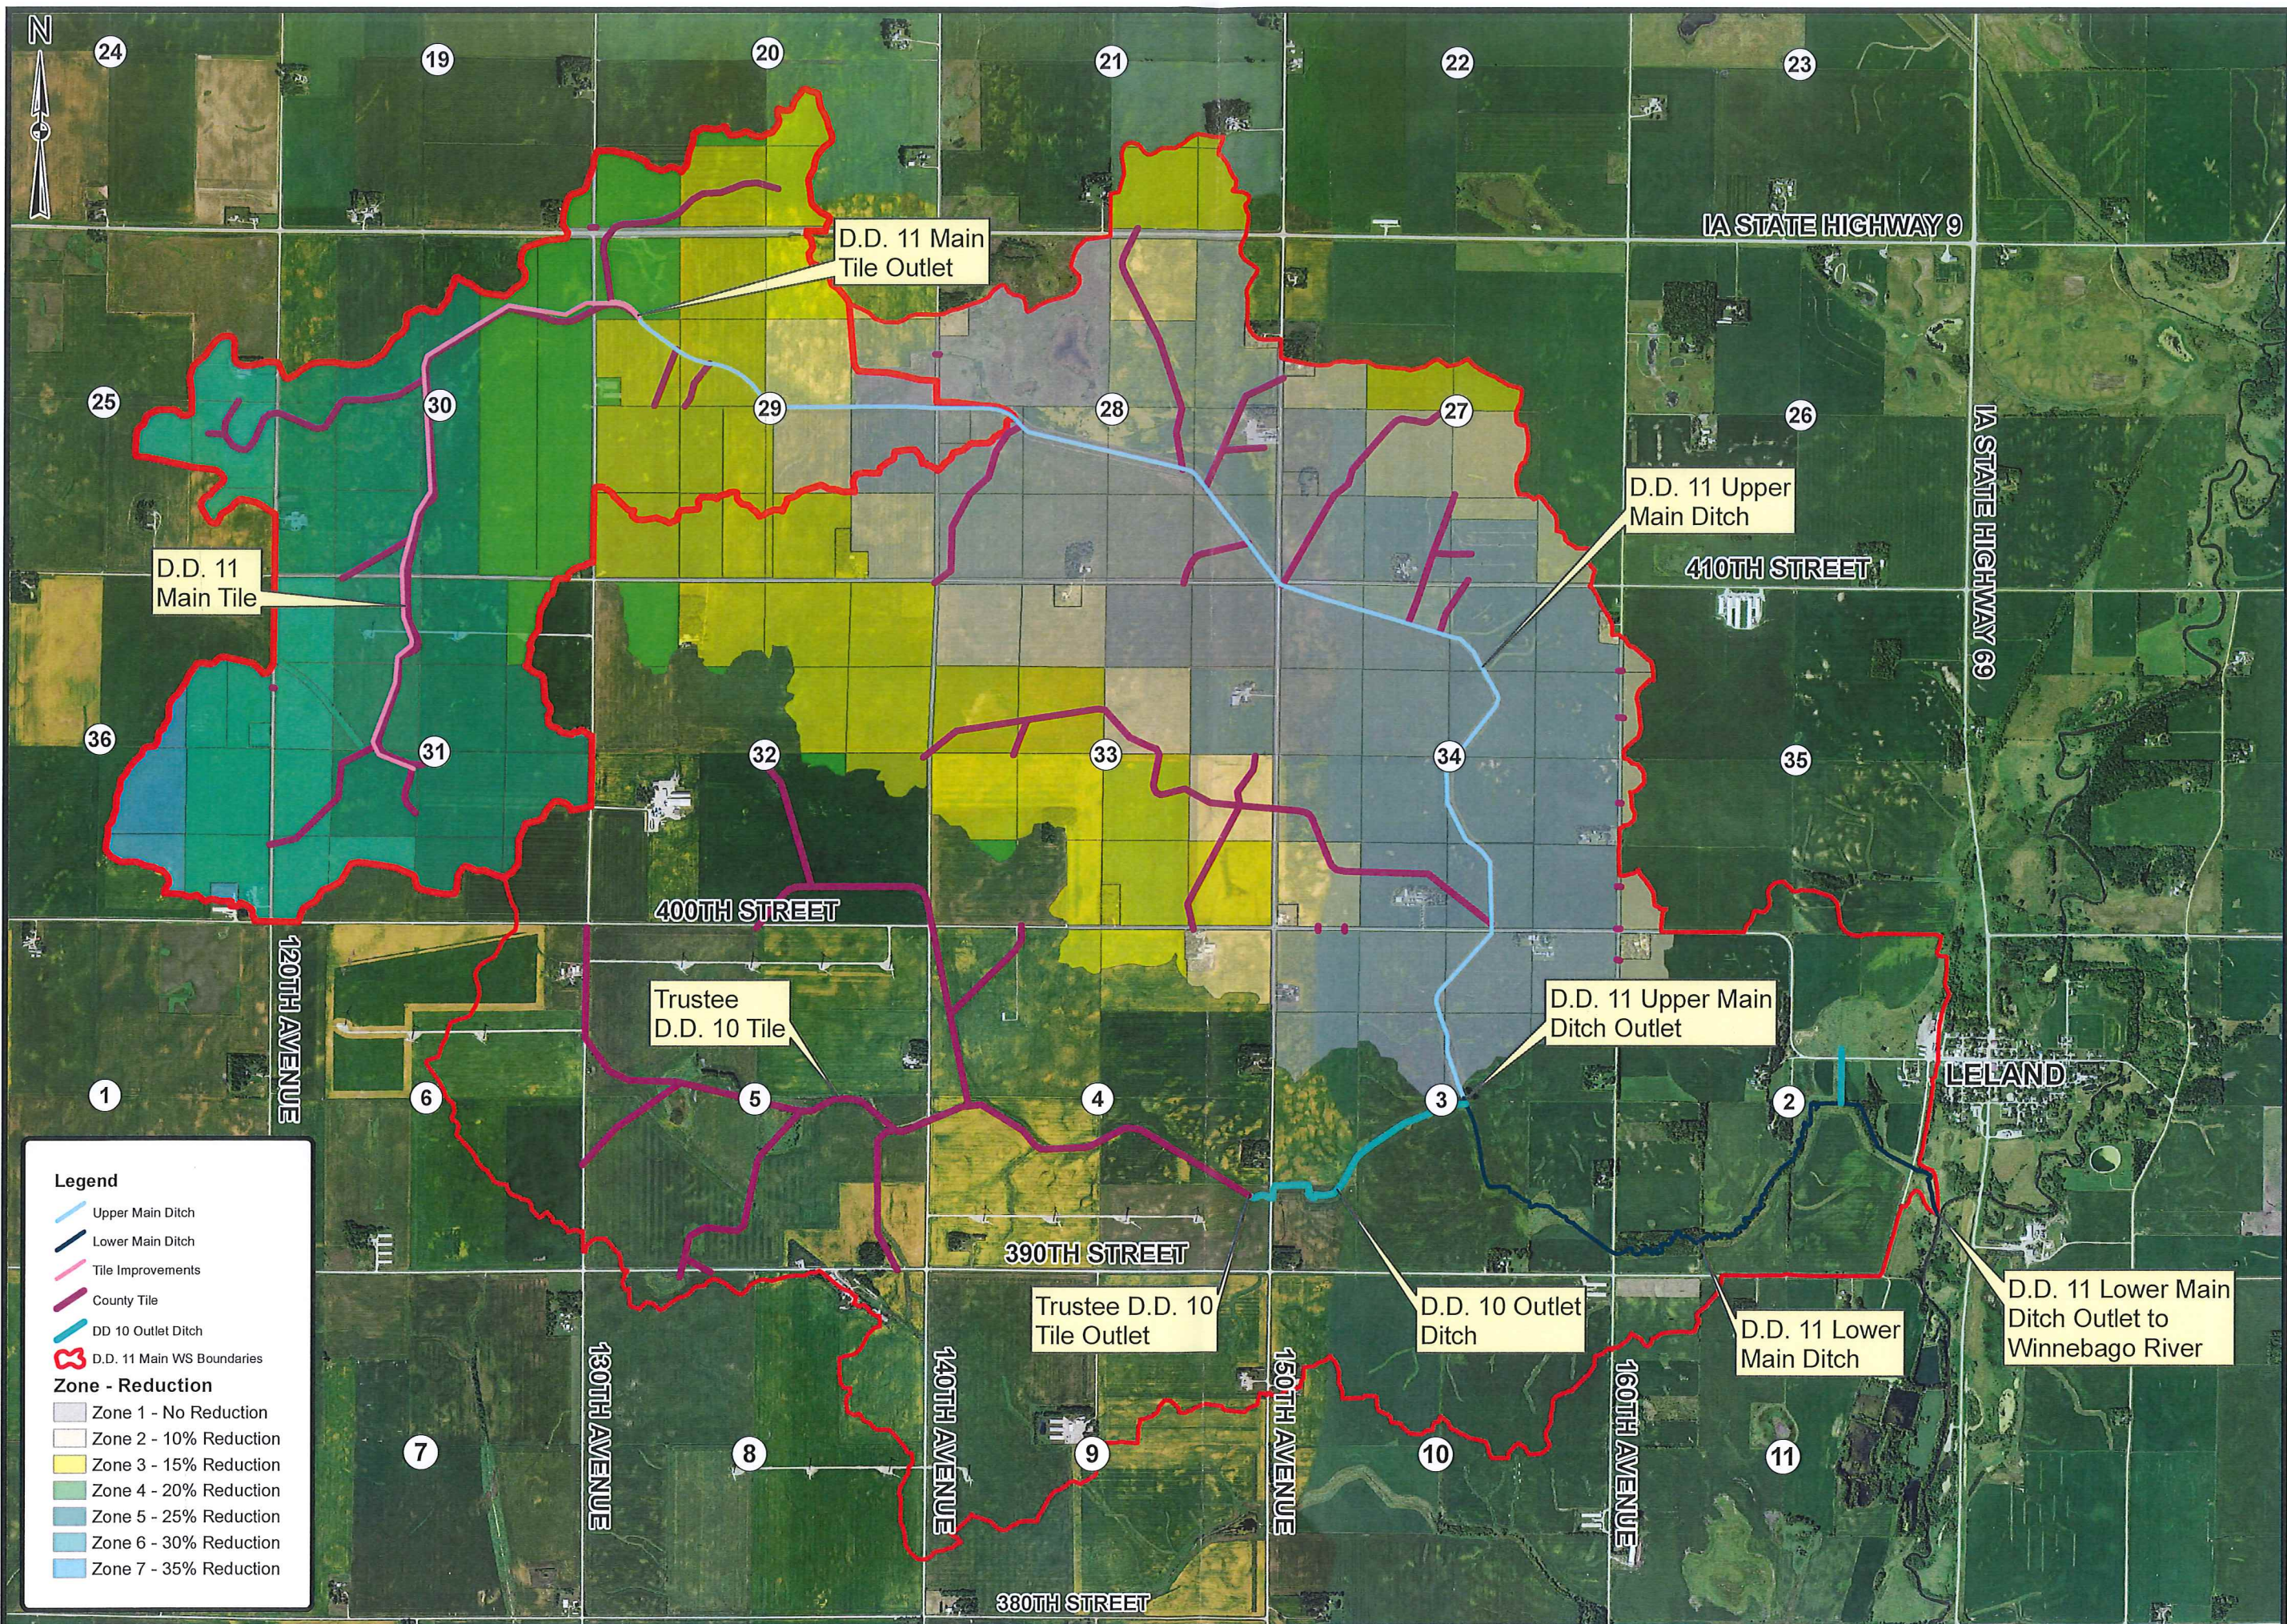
N

24 19 20 21 22 23

D.D. 11 Main Tile Outlet

IA STATE HIGHWAY 9

25 30 29 28 27 26

D.D. 11 Upper Main Ditch

IA STATE HIGHWAY 69

D.D. 11 Main Tile

410TH STREET

36 31 32 33 34 35

400TH STREET

120TH AVENUE

Trustee D.D. 10 Tile

D.D. 11 Upper Main Ditch Outlet

LELAND

1 6 5 4 3 2

Legend
Upper Main Ditch
Lower Main Ditch
Tile Improvements
County Tile
DD 10 Outlet Ditch
D.D. 11 Main WS Boundaries
Zone - Reduction
Zone 1 - No Reduction
Zone 2 - 10% Reduction
Zone 3 - 15% Reduction
Zone 4 - 20% Reduction
Zone 5 - 25% Reduction
Zone 6 - 30% Reduction
Zone 7 - 35% Reduction

390TH STREET

Trustee D.D. 10 Tile Outlet

D.D. 10 Outlet Ditch

D.D. 11 Lower Main Ditch

D.D. 11 Lower Main Ditch Outlet to Winnebago River

130TH AVENUE

140TH AVENUE

150TH AVENUE

160TH AVENUE

7 8 9 10 11

380TH STREET